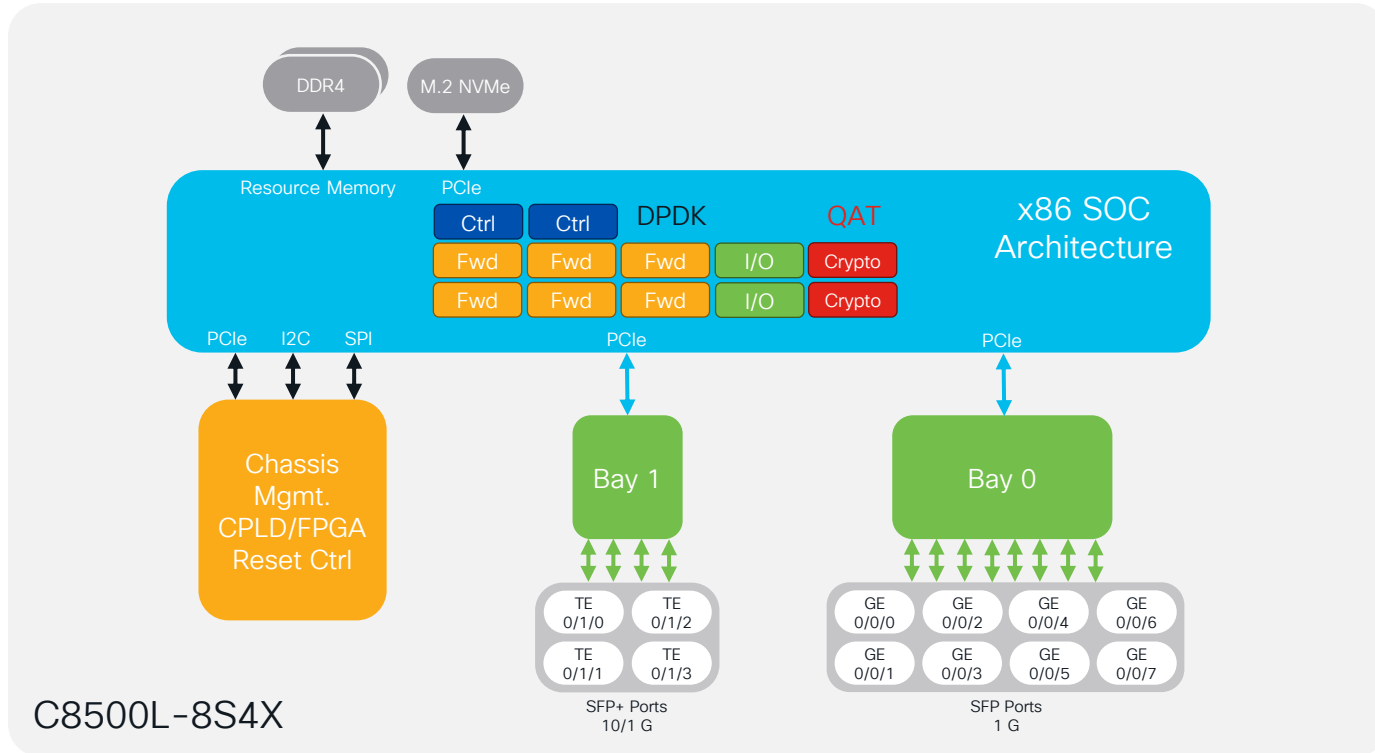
DDR4

M.2 NVMe

Resource Memory

PCIe

Ctrl Ctrl DPDK QAT

x86 SOC Architecture

Fwd Fwd Fwd I/O Crypto

Fwd Fwd Fwd I/O Crypto

PCIe I2C SPI

PCIe

PCIe

Chassis Mgmt. CPLD/FPGA Reset Ctrl

Bay 1

Bay 0

TE 0/1/0
TE 0/1/2
TE 0/1/1
TE 0/1/3

SFP+ Ports
10/1 G

GE 0/0/0
GE 0/0/2
GE 0/0/4
GE 0/0/6
GE 0/0/1
GE 0/0/3
GE 0/0/5
GE 0/0/7

SFP Ports
1 G

C8500L-8S4X